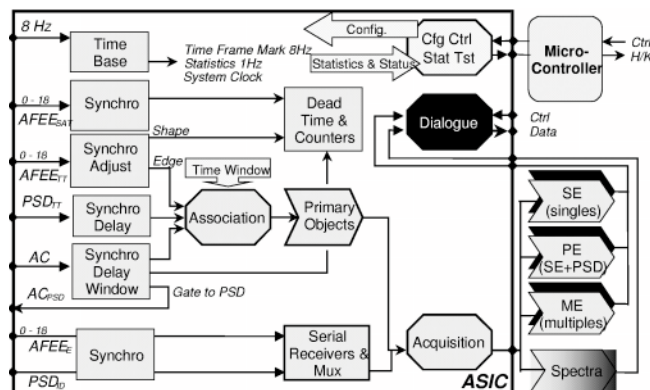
8 Hz

Time Base

Time Frame Mark 8Hz
Statistics 1Hz
System Clock

Config.

Cfg Ctrl Stat Tst

Statistics & Status

Micro-Controller

Ctrl
H/K

0 - 18
$AFEE_{SAT}$

Synchro

Shape

Dead Time & Counters

Dialogue

Ctrl
Data

0 - 18
$AFEE_{TT}$

Synchro Adjust

Edge

Time Window

$PSD_{TT}$

Synchro Delay

Association

Primary Objects

SE (singles)

AC

Synchro Delay Window

PE (SE+PSD)

$AC_{PSD}$

Gate to PSD

ME (multiples)

0 - 18
$AFEE_{E}$

Synchro

Serial Receivers & Mux

Acquisition

$PSD_{D}$

ASIC

Spectra